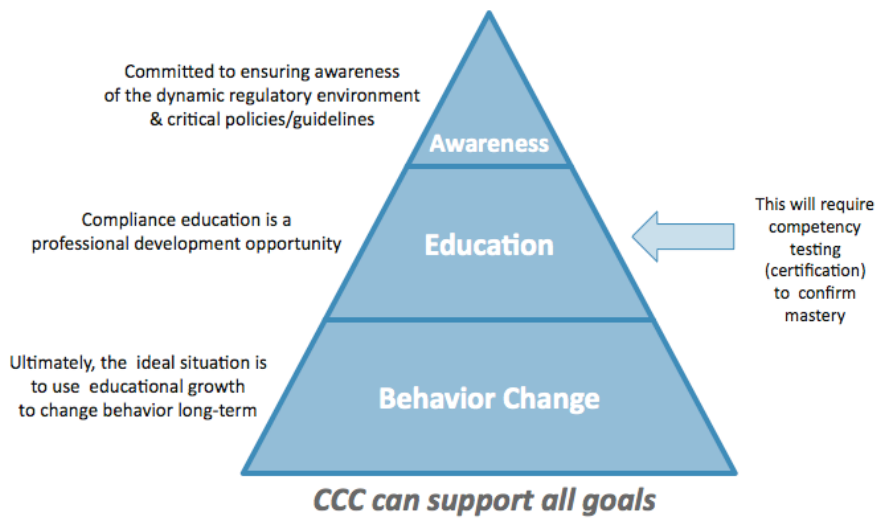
Committed to ensuring awareness of the dynamic regulatory environment & critical policies/guidelines

Awareness

Compliance education is a professional development opportunity

Education

This will require competency testing (certification) to confirm mastery

Ultimately, the ideal situation is to use educational growth to change behavior long-term

Behavior Change

CCC can support all goals